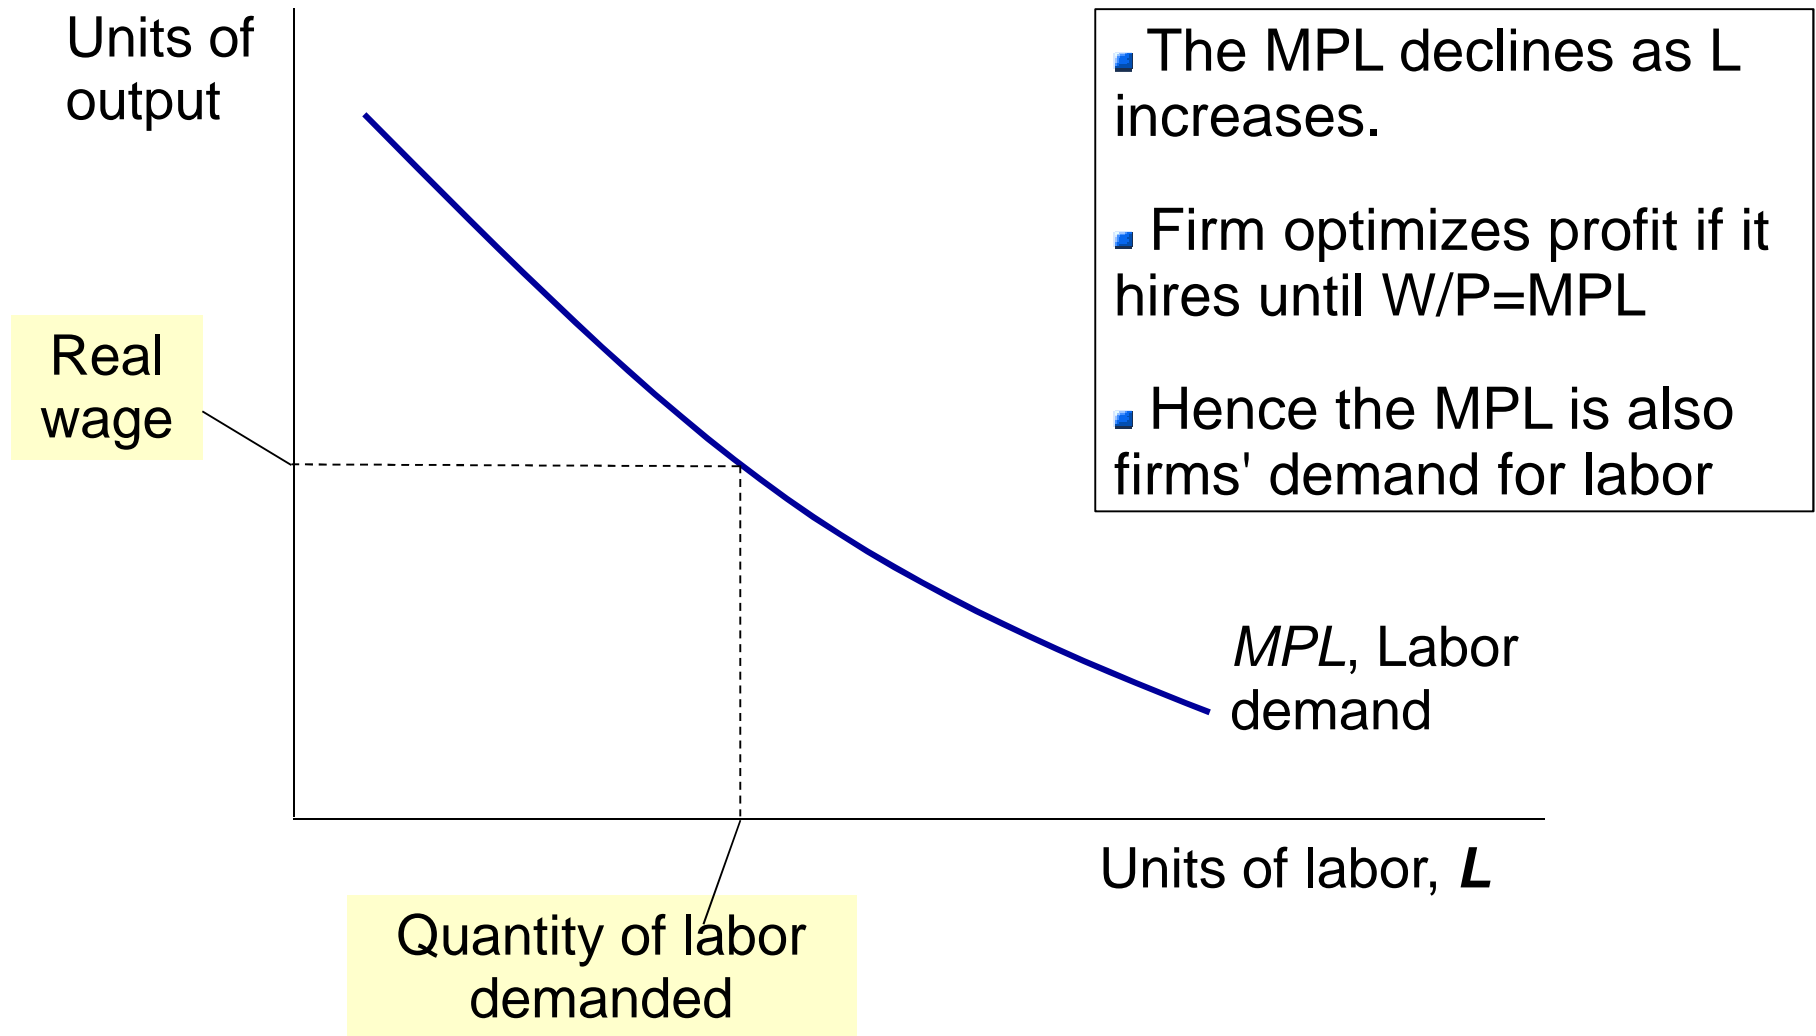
Units of output

The MPL declines as L increases.

Firm optimizes profit if it hires until W/P=MPL

Hence the MPL is also firms' demand for labor

Real wage

MPL, Labor demand

Units of labor, L

Quantity of labor demanded